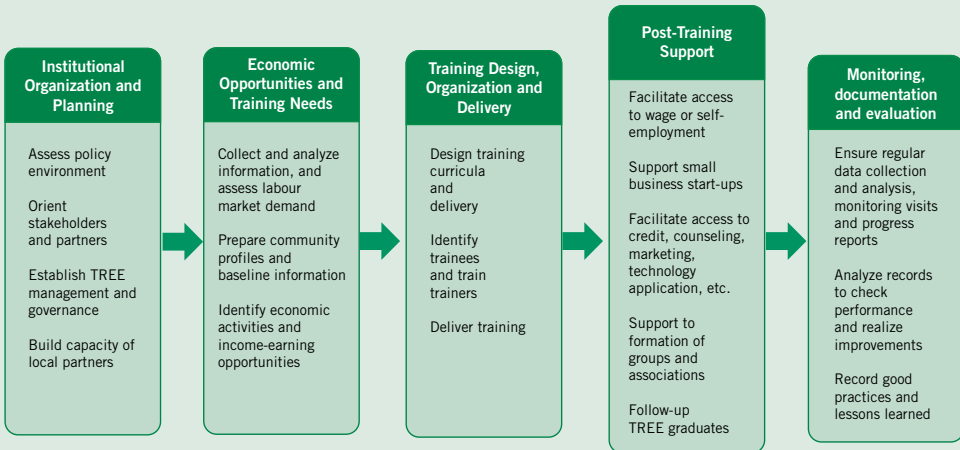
Institutional Organization and Planning

Assess policy environment

Orient stakeholders and partners

Establish TREE management and governance

Build capacity of local partners

Economic Opportunities and Training Needs

Collect and analyze information, and assess labour market demand

Prepare community profiles and baseline information

Identify economic activities and income-earning opportunities

Training Design, Organization and Delivery

Design training curricula and delivery

Identify trainees and train trainers

Deliver training

Post-Training Support

Facilitate access to wage or self-employment

Support small business start-ups

Facilitate access to credit, counseling, marketing, technology application, etc.

Support to formation of groups and associations

Follow-up TREE graduates

Monitoring, documentation and evaluation

Ensure regular data collection and analysis, monitoring visits and progress reports

Analyze records to check performance and realize improvements

Record good practices and lessons learned